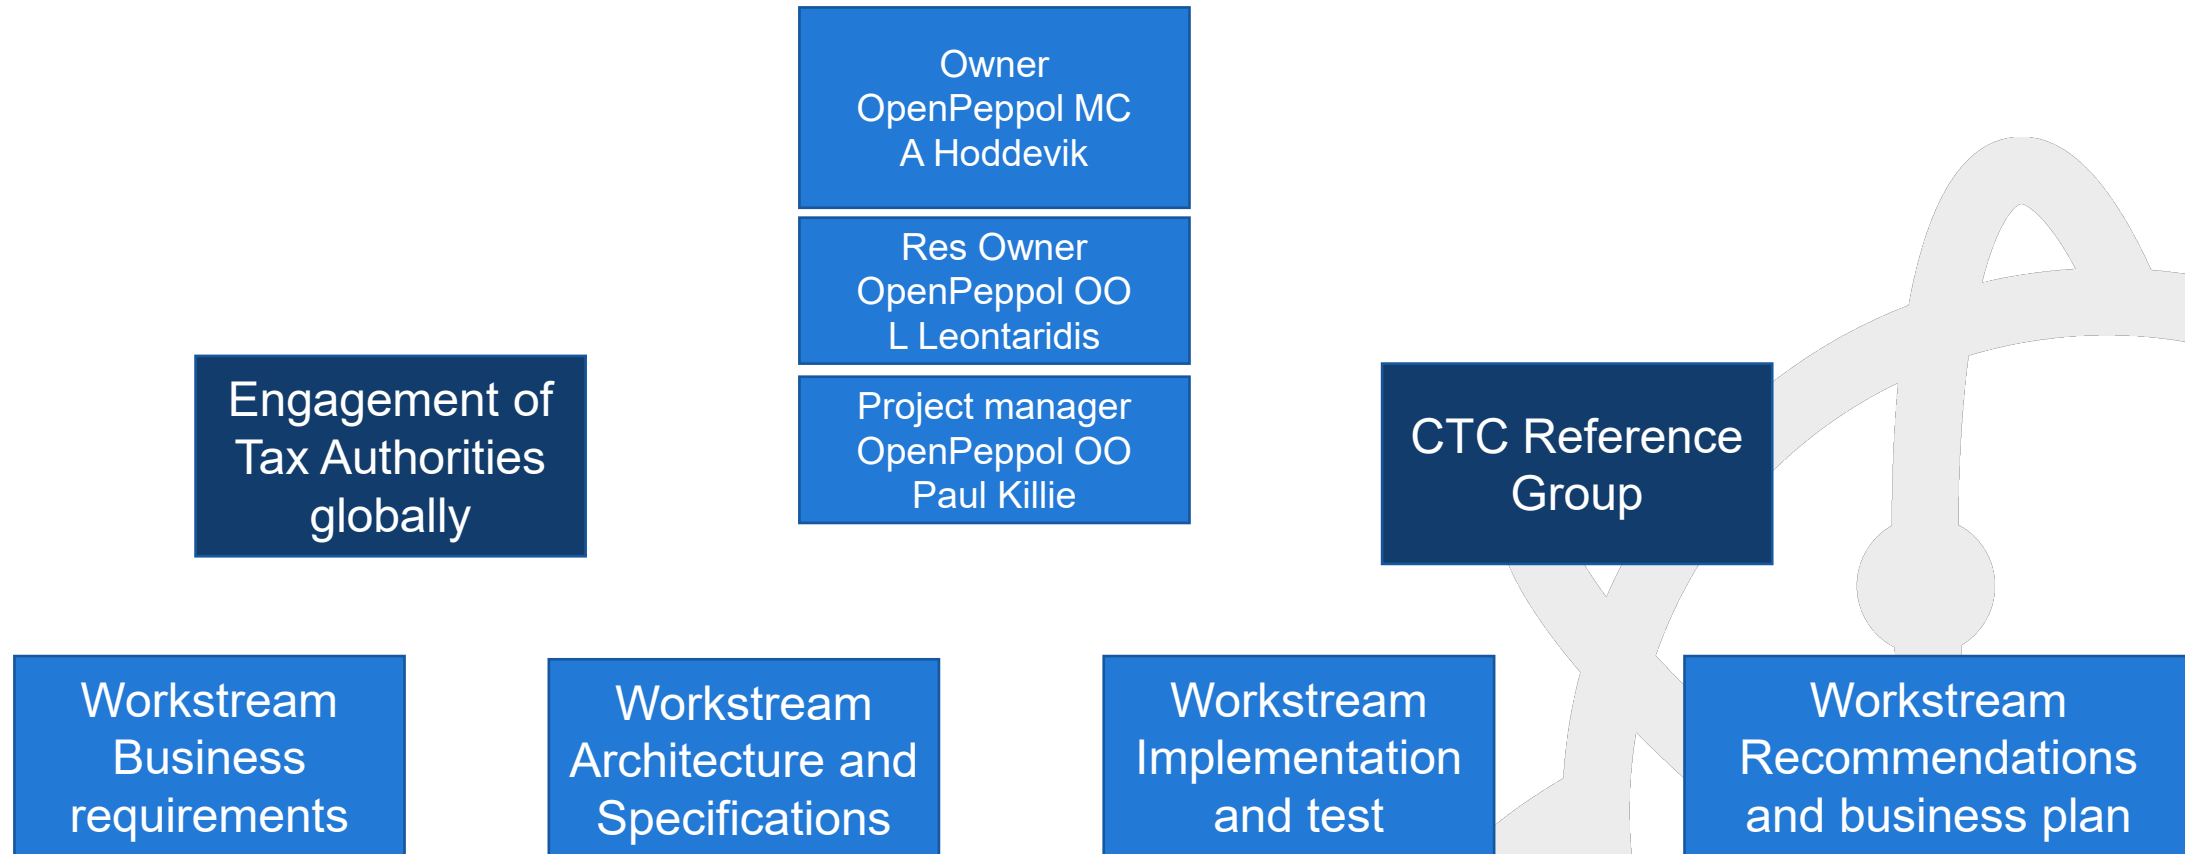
Owner
OpenPeppol MC
A Hoddevik

Res Owner
OpenPeppol OO
L Leontaridis

Project manager
OpenPeppol OO
Paul Killie

Engagement of Tax Authorities globally

CTC Reference Group

Workstream Business requirements

Workstream Architecture and Specifications

Workstream Implementation and test

Workstream Recommendations and business plan